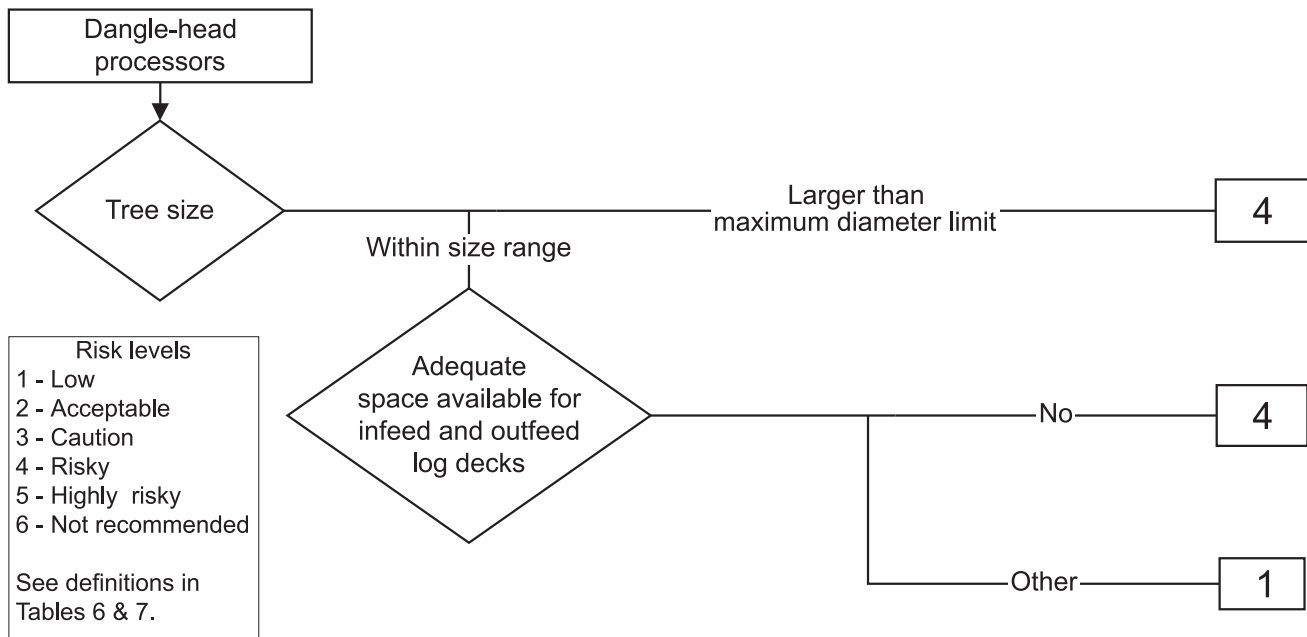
Dangle-head processors

Tree size

Larger than maximum diameter limit

4

Within size range

Adequate space available for infeed and outfeed log decks

No

4

Other

1

Risk levels
1 - Low
2 - Acceptable
3 - Caution
4 - Risky
5 - Highly risky
6 - Not recommended

See definitions in Tables 6 & 7.